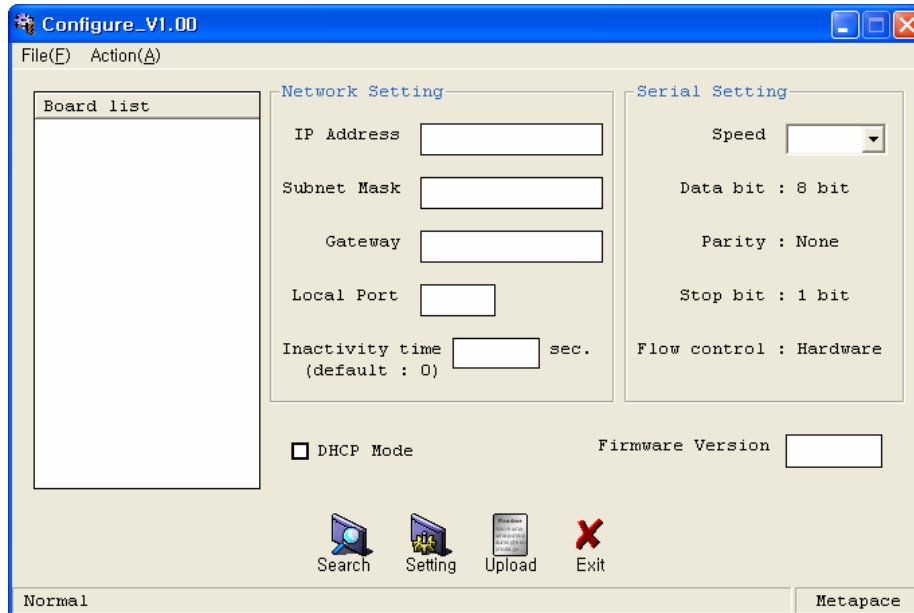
Configure_V1.00

File(F) Action(A)

Board list

Network Setting

IP Address

Subnet Mask

Gateway

Local Port

Inactivity time (default : 0) sec.

Serial Setting

Speed

Data bit : 8 bit

Parity : None

Stop bit : 1 bit

Flow control : Hardware

DHCP Mode

Firmware Version

Search Setting Upload Exit

Normal

Metapace